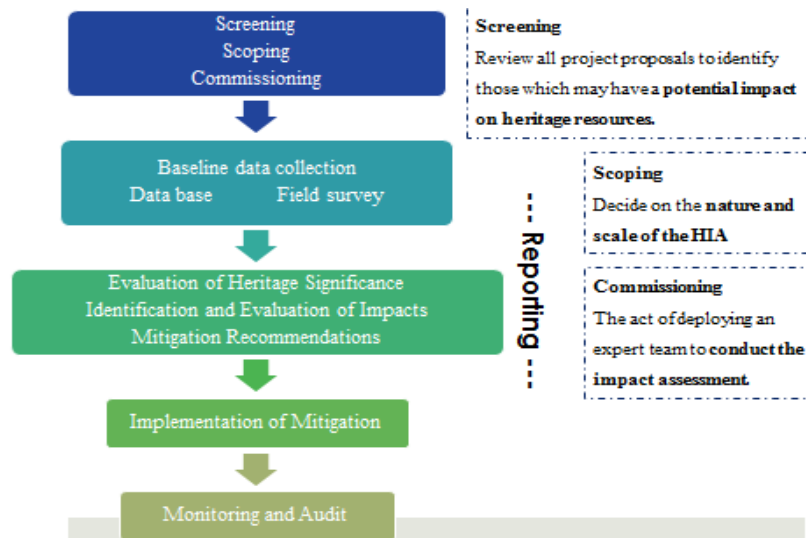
Screening
Scoping
Commissioning

Baseline data collection
Data base Field survey

Evaluation of Heritage Significance
Identification and Evaluation of Impacts
Mitigation Recommendations

Implementation of Mitigation

Monitoring and Audit

--- Reporting ---

Screening
Review all project proposals to identify those which may have a **potential impact on heritage resources.**

Scoping
Decide on the **nature and scale of the HIA**

Commissioning
The act of deploying an expert team to **conduct the impact assessment.**